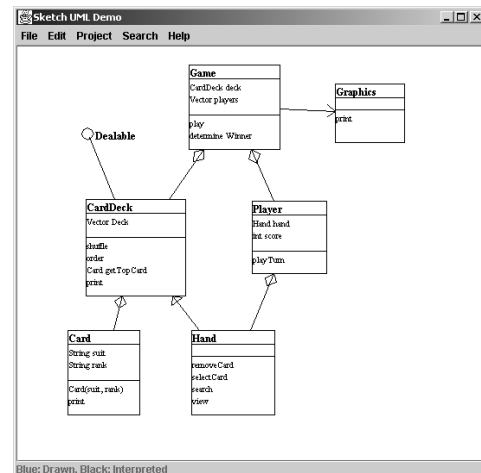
Sketch UML Demo

File Edit Project Search Help

Game
CardDeck deck
Vector players
play
determine Winner

Graphics
print

Dealable

CardDeck
Vector Deck
shuffle
order
Card getTopCard
print

Player
Hand hand
int score
playTurn

Card
String suit
String rank
Card(suit, rank)
print

Hand
removeCard
selectCard
search
view

Blue: Drawn, Black: Interpreted